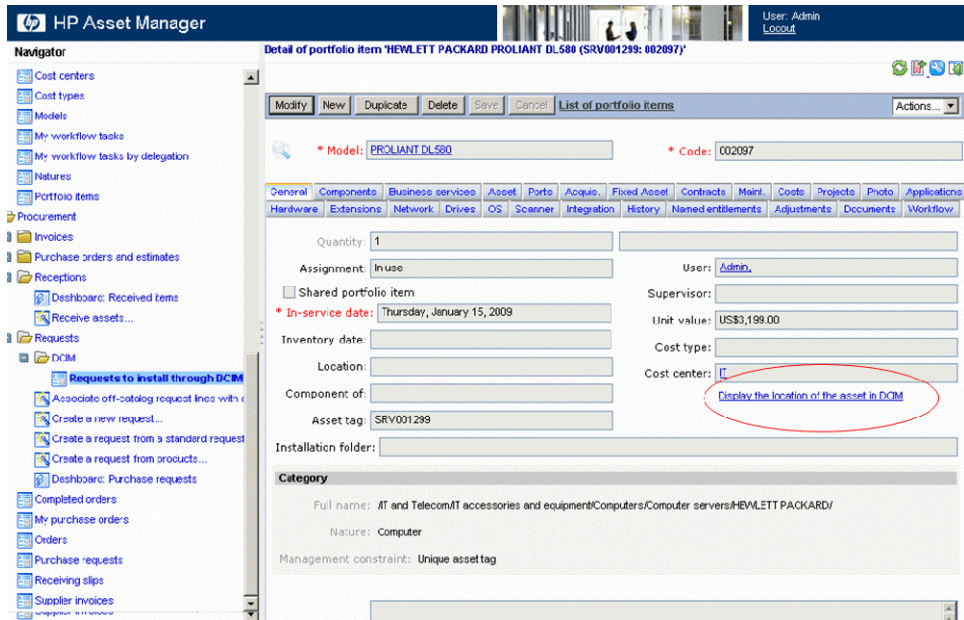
HP Asset Manager

User: Admin
Logout

Navigator

Cost centers
Cost types
Models
My workflow tasks
My workflow tasks by delegation
Natures
Portfolio items
Procurement
Invoices
Purchase orders and estimates
Receptions
Dashboard: Received items
Receive assets...
Requests
DCIM
Requests to install through DCIM
Associate off-catalog request lines with c
Create a new request...
Create a request from a standard request
Create a request from products...
Dashboard: Purchase requests
Completed orders
My purchase orders
Orders
Purchase requests
Receiving slips
Supplier invoices

Detail of portfolio item 'HEWLETT PACKARD PROLIANT DL580 (SRV001299: 002097)'

Modify | New | Duplicate | Delete | Save | Cancel | List of portfolio items | Actions...

* Model: PROLIANT DL580
* Code: 002097

General | Components | Business services | Asset | Ports | Acquis. | Fixed Asset | Contracts | Maint. | Costs | Projects | Photo | Applications
Hardware | Extensions | Network | Drives | OS | Scanner | Integration | History | Named entitlements | Adjustments | Documents | Workflow

Quantity: 1
Assignment: In use
User: Admin,
Shared portfolio item
Supervisor:
* In-service date: Thursday, January 15, 2009
Unit value: US$3,199.00
Inventory date:
Cost type:
Location:
Cost center: IT
Component of:
Display the location of the asset in DCIM
Asset tag: SRV001299
Installation folder:

Category
Full name: /IT and Telecom/IT accessories and equipment/Computers/Computer servers/HEWLETT PACKARD/
Nature: Computer
Management constraint: Unique asset tag